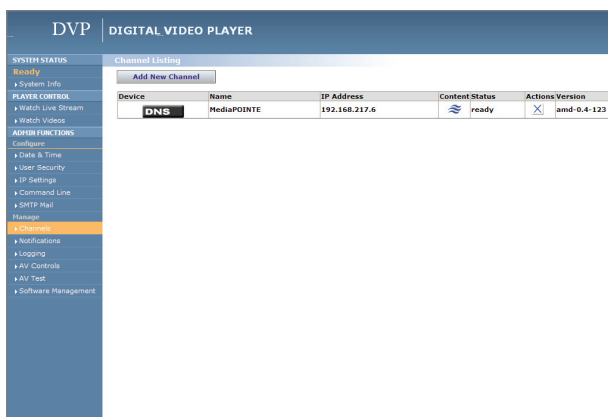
DVP | DIGITAL VIDEO PLAYER

SYSTEM STATUS
Ready
System Info
PLAYER CONTROL
Watch Live Stream
Watch Videos
ADMIN FUNCTIONS
Configure
Date & Time
User Security
IP Settings
Command Line
SMTP Mail
Manage
Channels
Notifications
Logging
AV Controls
AV Test
Software Management

Channel Listing

Add New Channel

| Device | Name | IP Address | Content | Status | Actions | Version |
|---|---|---|---|---|---|---|
| DNS | MediaPOINTE | 192.168.217.6 | | ready | X | amd-0.4-123 |